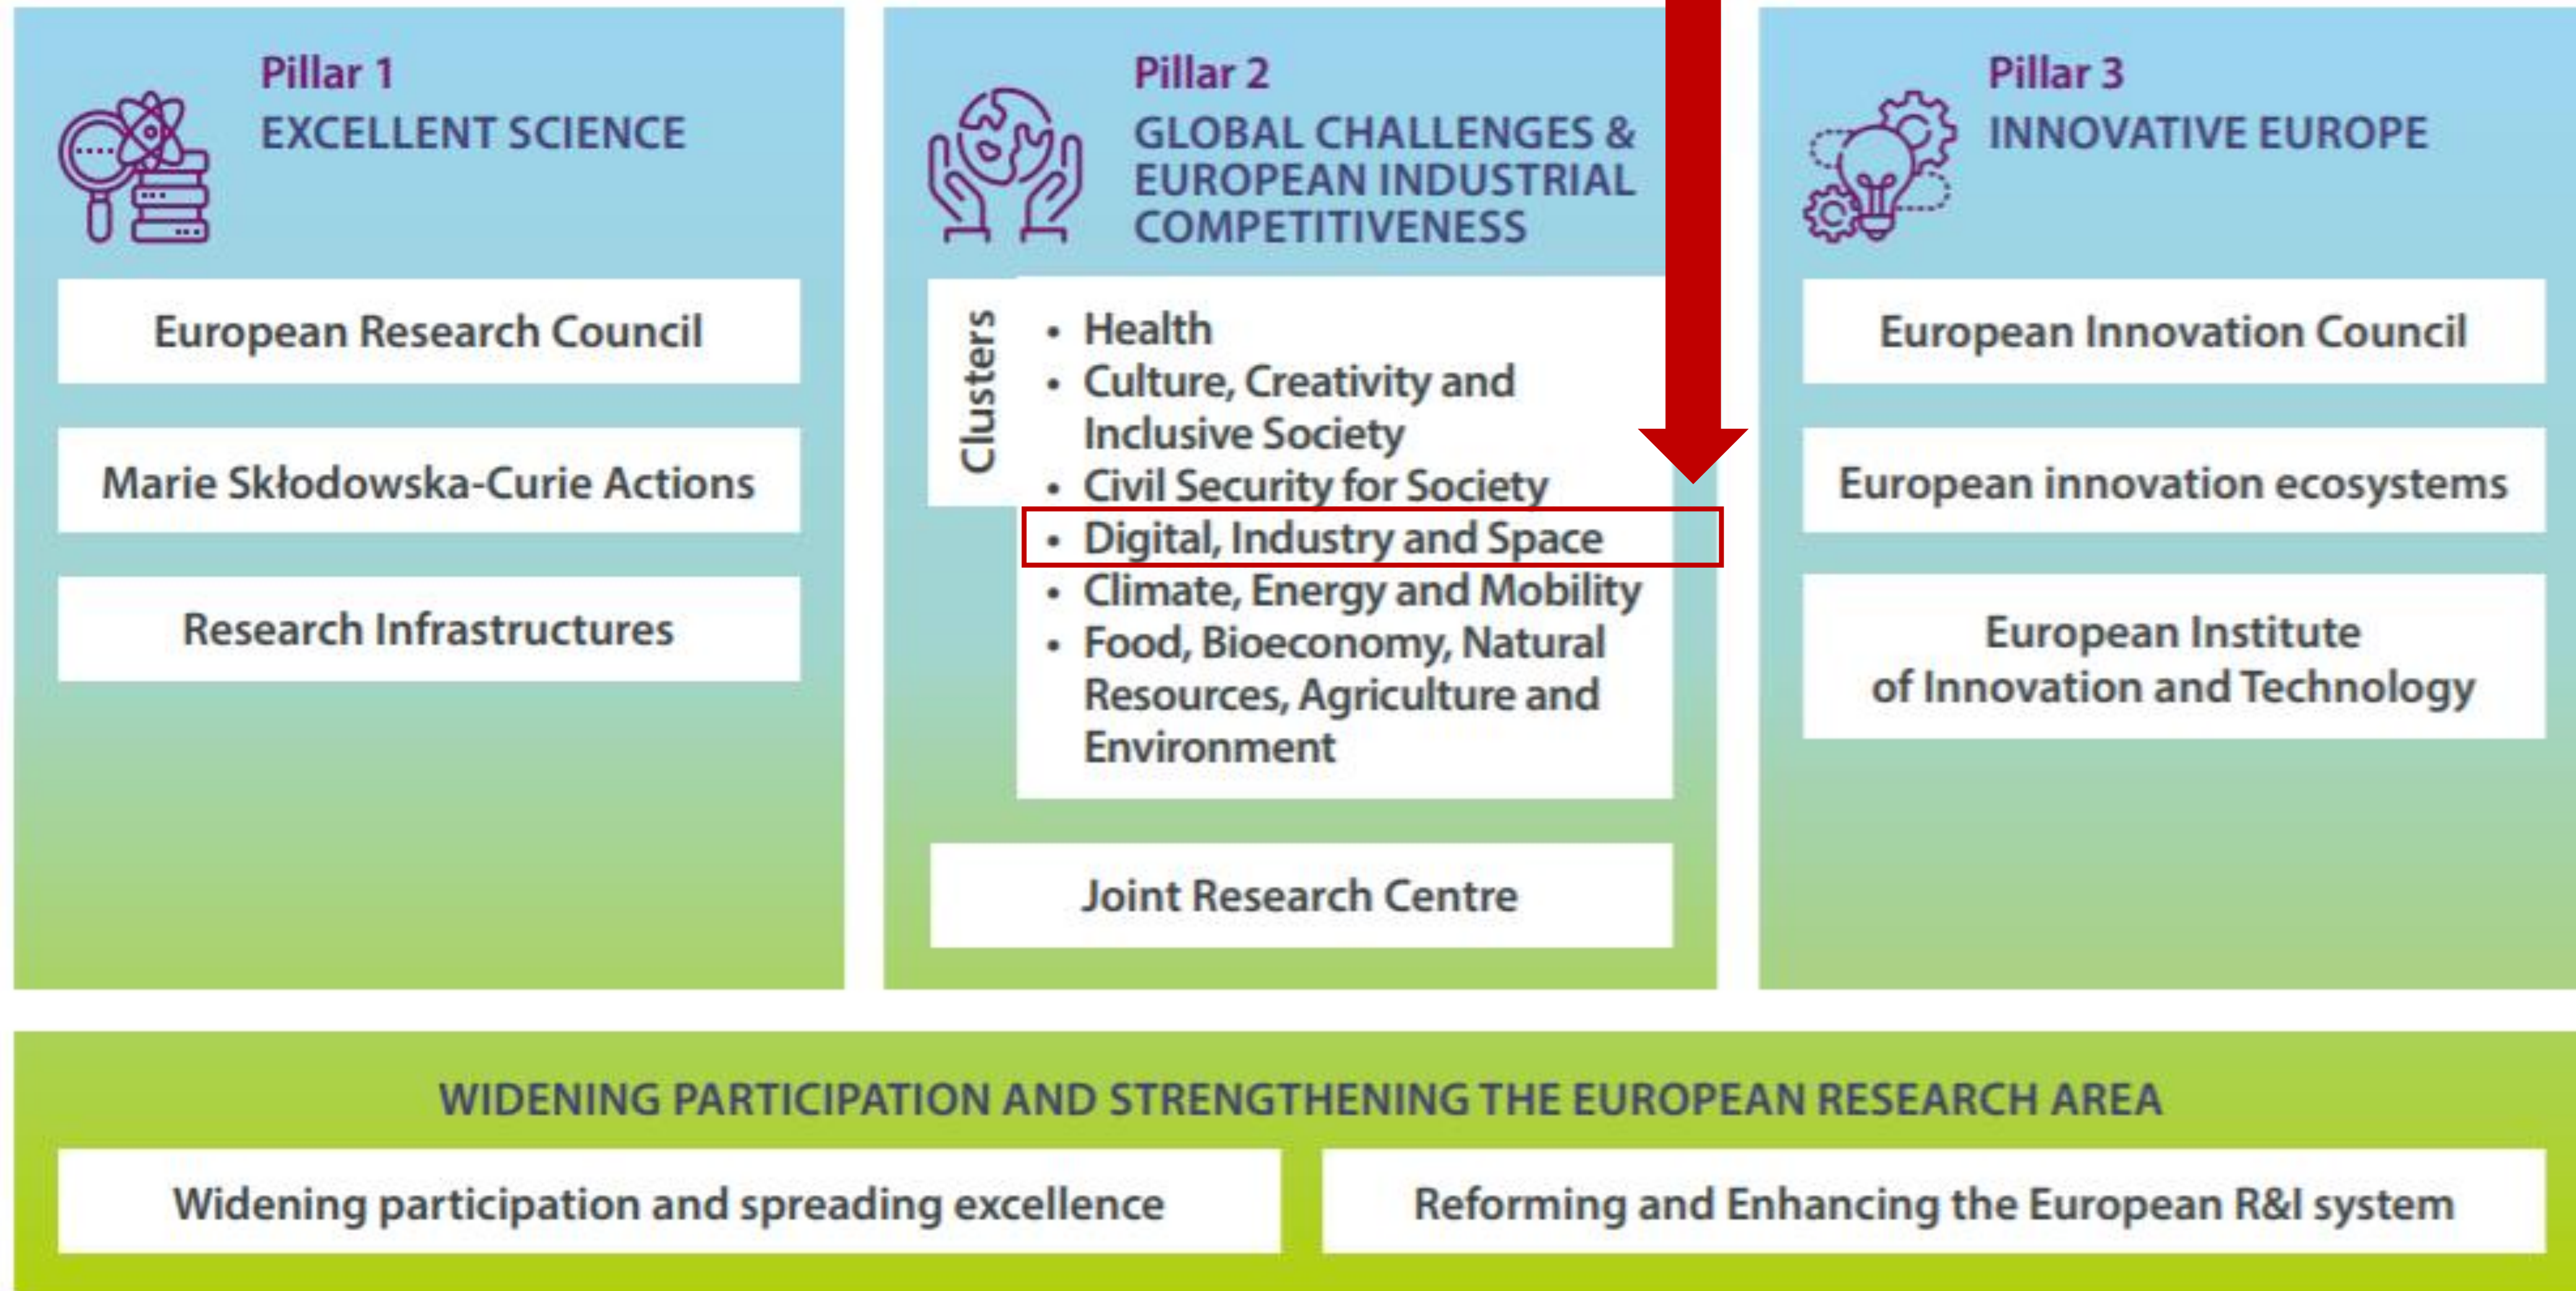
Pillar 1
EXCELLENT SCIENCE

European Research Council

Marie Skłodowska-Curie Actions

Research Infrastructures

Pillar 2
GLOBAL CHALLENGES & EUROPEAN INDUSTRIAL COMPETITIVENESS

Clusters

- Health
- Culture, Creativity and Inclusive Society
- Civil Security for Society
- Digital, Industry and Space
- Climate, Energy and Mobility
- Food, Bioeconomy, Natural Resources, Agriculture and Environment

Joint Research Centre

Pillar 3
INNOVATIVE EUROPE

European Innovation Council

European innovation ecosystems

European Institute of Innovation and Technology

WIDENING PARTICIPATION AND STRENGTHENING THE EUROPEAN RESEARCH AREA

Widening participation and spreading excellence

Reforming and Enhancing the European R&I system